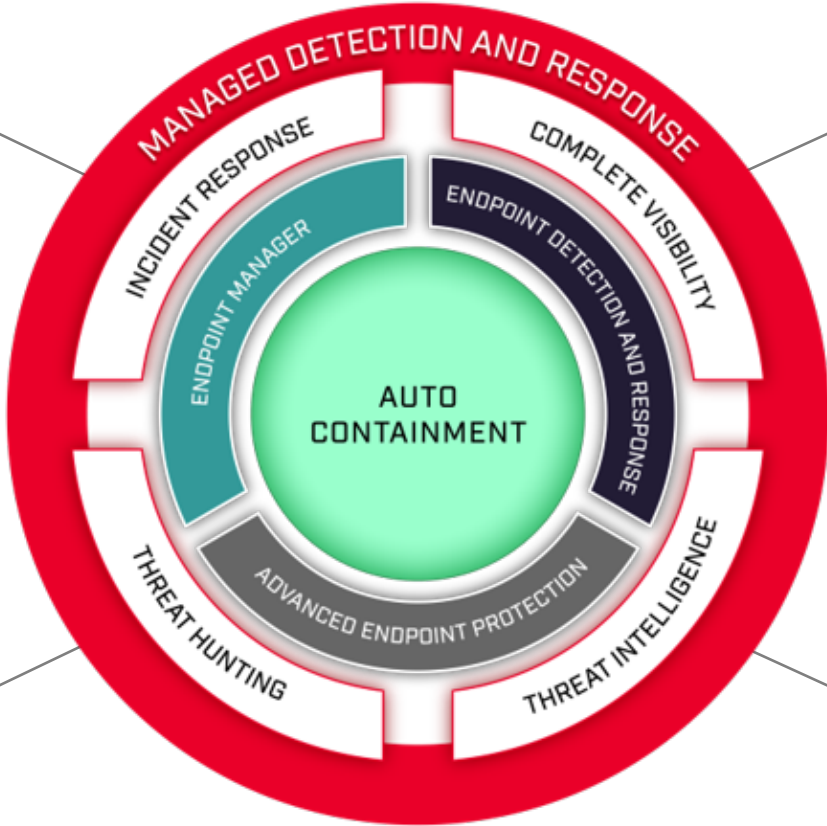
MANAGED DETECTION AND RESPONSE

INCIDENT RESPONSE

COMPLETE VISIBILITY

THREAT HUNTING

THREAT INTELLIGENCE

ENDPOINT MANAGER

ENDPOINT DETECTION AND RESPONSE

ADVANCED ENDPOINT PROTECTION

AUTO CONTAINMENT